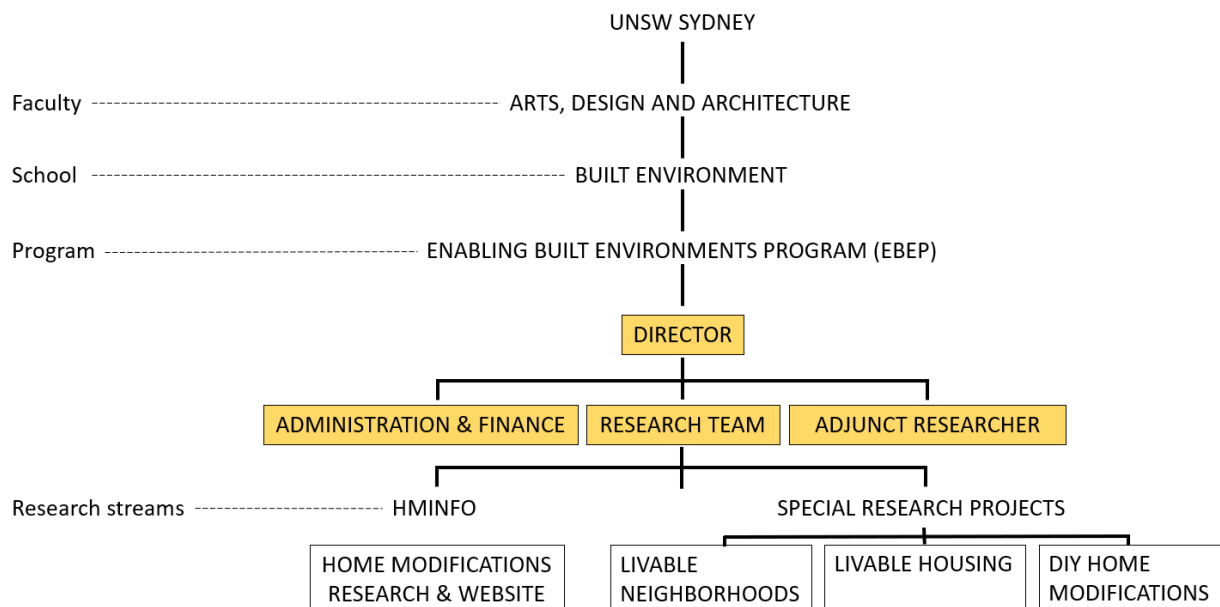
UNSW SYDNEY

Faculty ARTS, DESIGN AND ARCHITECTURE

School BUILT ENVIRONMENT

Program ENABLING BUILT ENVIRONMENTS PROGRAM (EBEP)

DIRECTOR

ADMINISTRATION & FINANCE

RESEARCH TEAM

ADJUNCT RESEARCHER

Research streams HMINFO

SPECIAL RESEARCH PROJECTS

HOME MODIFICATIONS RESEARCH & WEBSITE

LIVABLE NEIGHBORHOODS

LIVABLE HOUSING

DIY HOME MODIFICATIONS